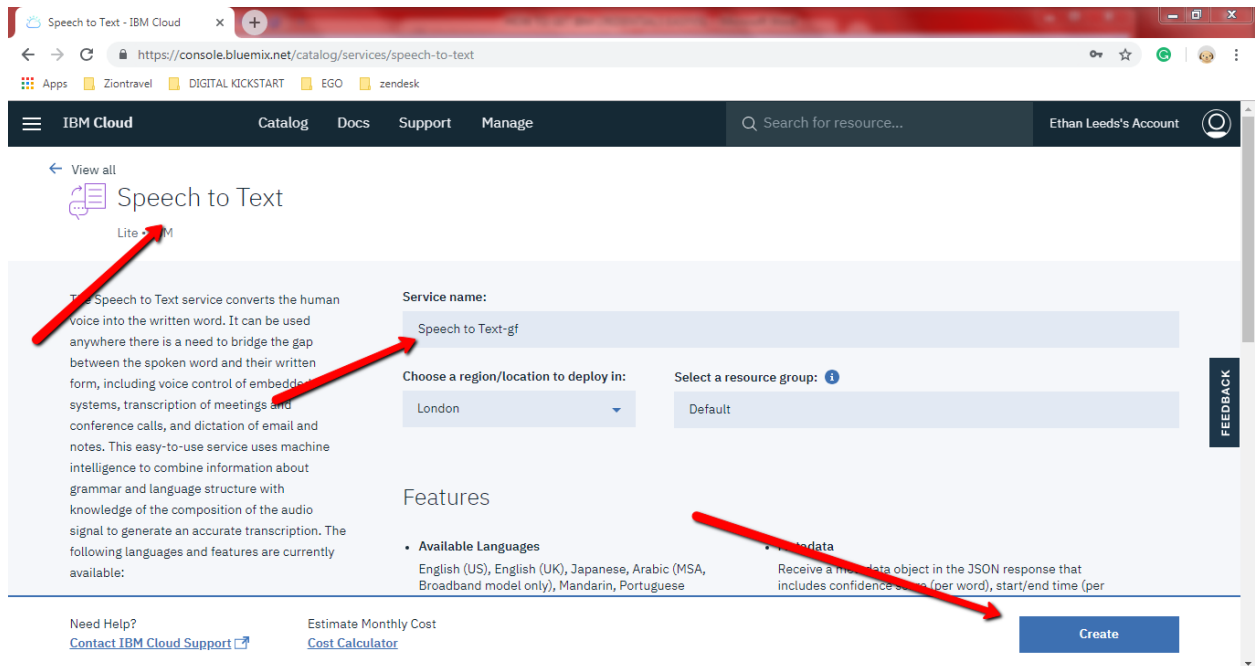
Speech to Text - IBM Cloud

https://console.bluemix.net/catalog/services/speech-to-text

Apps Ziontravel DIGITAL KICKSTART EGO zendesk

IBM Cloud Catalog Docs Support Manage Search for resource... Ethan Leeds's Account

View all

Speech to Text

Lite • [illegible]M

T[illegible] Speech to Text service converts the human voice into the written word. It can be used anywhere there is a need to bridge the gap between the spoken word and their written form, including voice control of embedde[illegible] systems, transcription of meetings a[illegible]d conference calls, and dictation of email and notes. This easy-to-use service uses machine intelligence to combine information about grammar and language structure with knowledge of the composition of the audio signal to generate an accurate transcription. The following languages and features are currently available:

Service name:

Speech to Text-gf

Choose a region/location to deploy in:

London

Select a resource group:

Default

FEEDBACK

Features

• Available Languages

English (US), English (UK), Japanese, Arabic (MSA, Broadband model only), Mandarin, Portuguese

• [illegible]data

Receive a m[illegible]data object in the JSON response that includes confidence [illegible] (per word), start/end time (per

Need Help?

Contact IBM Cloud Support

Estimate Monthly Cost

Cost Calculator

Create